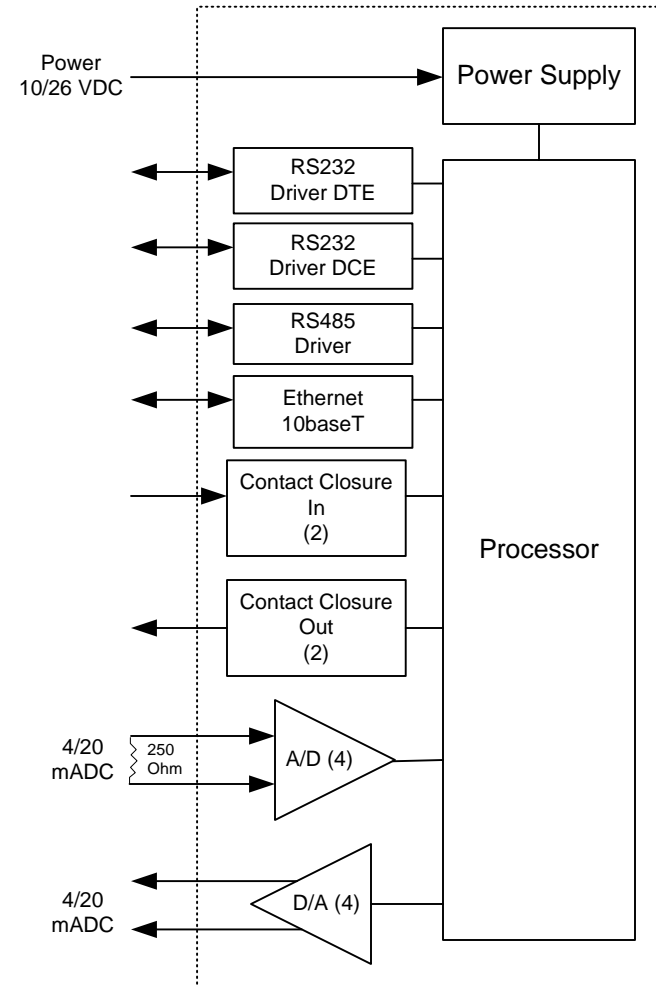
Power
10/26 VDC

Power Supply

RS232
Driver DTE

RS232
Driver DCE

RS485
Driver

Ethernet
10baseT

Contact Closure
In
(2)

Processor

Contact Closure
Out
(2)

4/20
mADC

250
Ohm

A/D (4)

4/20
mADC

D/A (4)